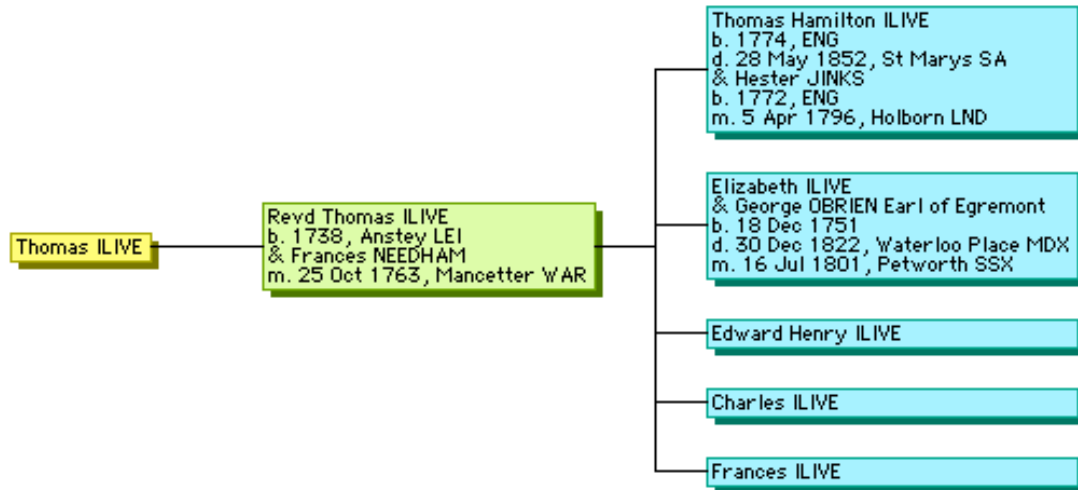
Thomas ILIVE

Revd Thomas ILIVE
b. 1738, Anstey LEI
& Frances NEEDHAM
m. 25 Oct 1763, Mancetter WAR

Thomas Hamilton ILIVE
b. 1774, ENG
d. 28 May 1852, St Marys SA
& Hester JINKS
b. 1772, ENG
m. 5 Apr 1796, Holborn LND

Elizabeth ILIVE
& George OBRIEN Earl of Egremont
b. 18 Dec 1751
d. 30 Dec 1822, Waterloo Place MDX
m. 16 Jul 1801, Petworth SSX

Edward Henry ILIVE

Charles ILIVE

Frances ILIVE